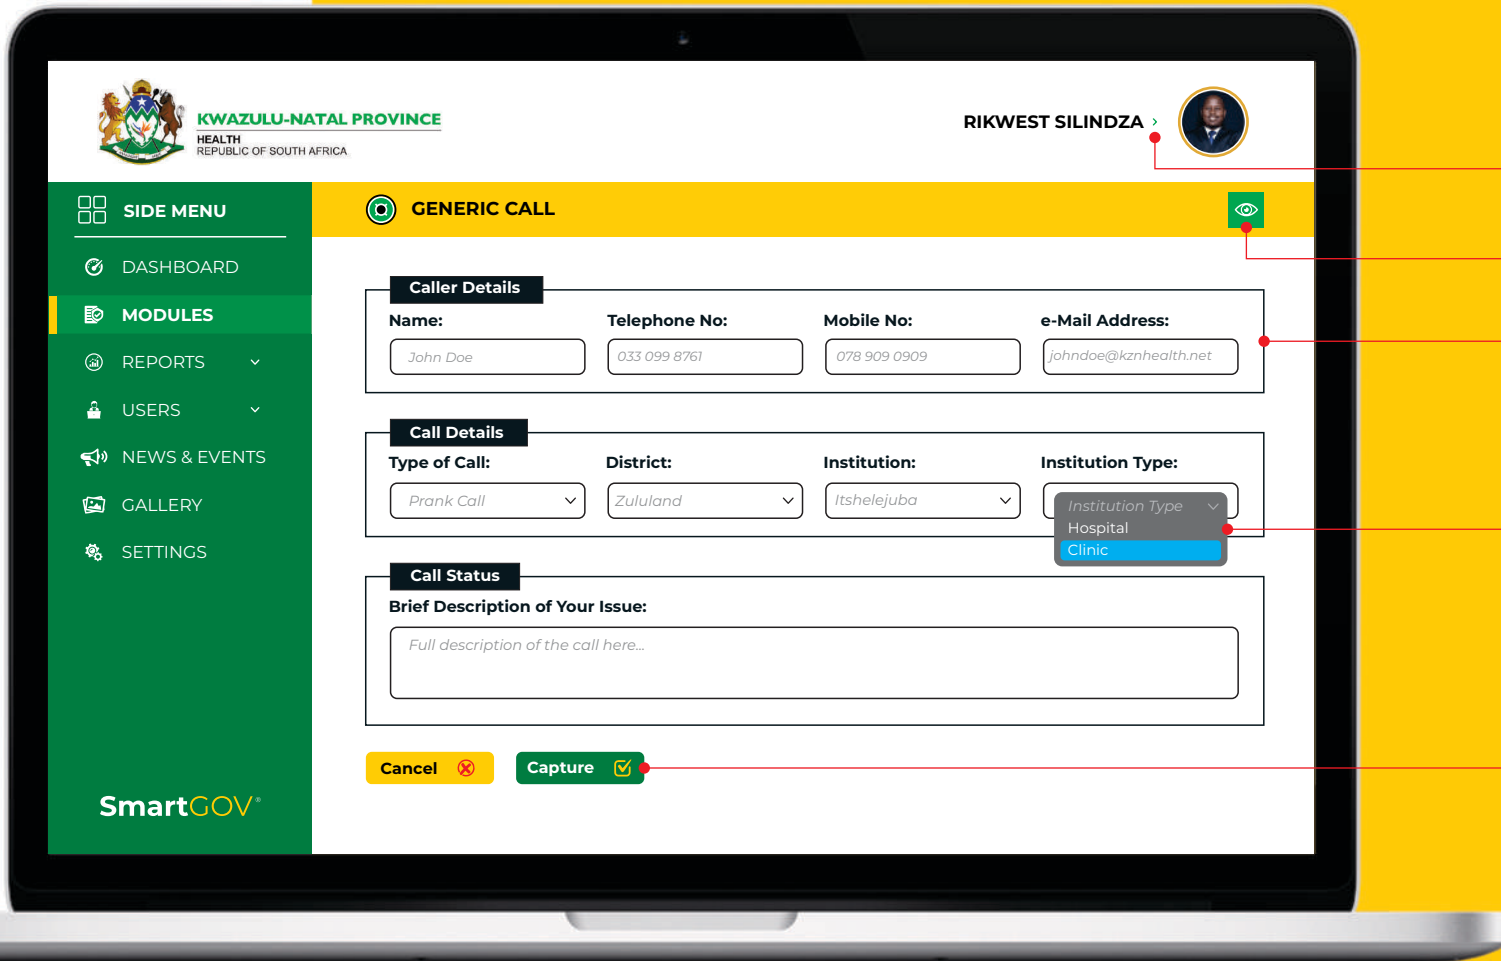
KWAZULU-NATAL PROVINCE
HEALTH
REPUBLIC OF SOUTH AFRICA

RIKWEST SILINDZA ›

SIDE MENU

DASHBOARD

MODULES

REPORTS

USERS

NEWS & EVENTS

GALLERY

SETTINGS

SmartGOV®

GENERIC CALL

Caller Details

Name:
John Doe

Telephone No:
033 099 8761

Mobile No:
078 909 0909

e-Mail Address:
johndoe@kznhealth.net

Call Details

Type of Call:
Prank Call

District:
Zululand

Institution:
Itshelejuba

Institution Type:
Institution Type
Hospital
Clinic

Call Status

Brief Description of Your Issue:
Full description of the call here...

Cancel

Capture